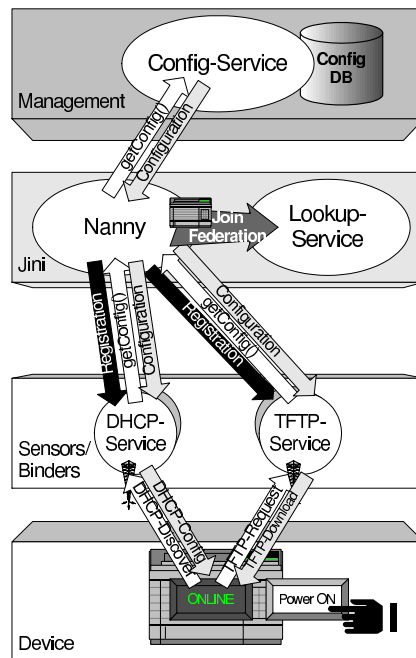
Config-Service

Config DB

Management

getConfig()

Configuration

Nanny

Join Federation

Lookup-Service

Jini

Registration

getConfig()

Configuration

Registration

getConfig()

Configuration

DHCP-Service

TFTP-Service

Sensors/ Binders

DHCP-Config

DHCP-Discover

TFTP-Request

TFTP-Download

ONLINE

Power ON

Device